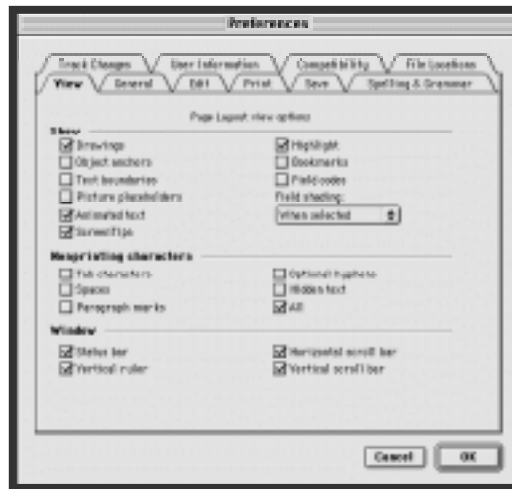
Preferences

Track Changes | User Information | Compatibility | File Locations
View | General | Edit | Print | Save | Spelling & Grammar

Page Layout view options

Show
☑ Drawings
☐ Object anchors
☐ Text boundaries
☐ Picture placeholders
☑ Animated text
☑ ScreenTips
☑ Highlight
☐ Bookmarks
☐ Field codes
Field shading:
When selected

Nonprinting characters
☐ Tab characters
☐ Spaces
☐ Paragraph marks
☐ Optional hyphens
☐ Hidden text
☑ All

Window
☑ Status bar
☑ Vertical ruler
☑ Horizontal scroll bar
☑ Vertical scroll bar

Cancel
OK